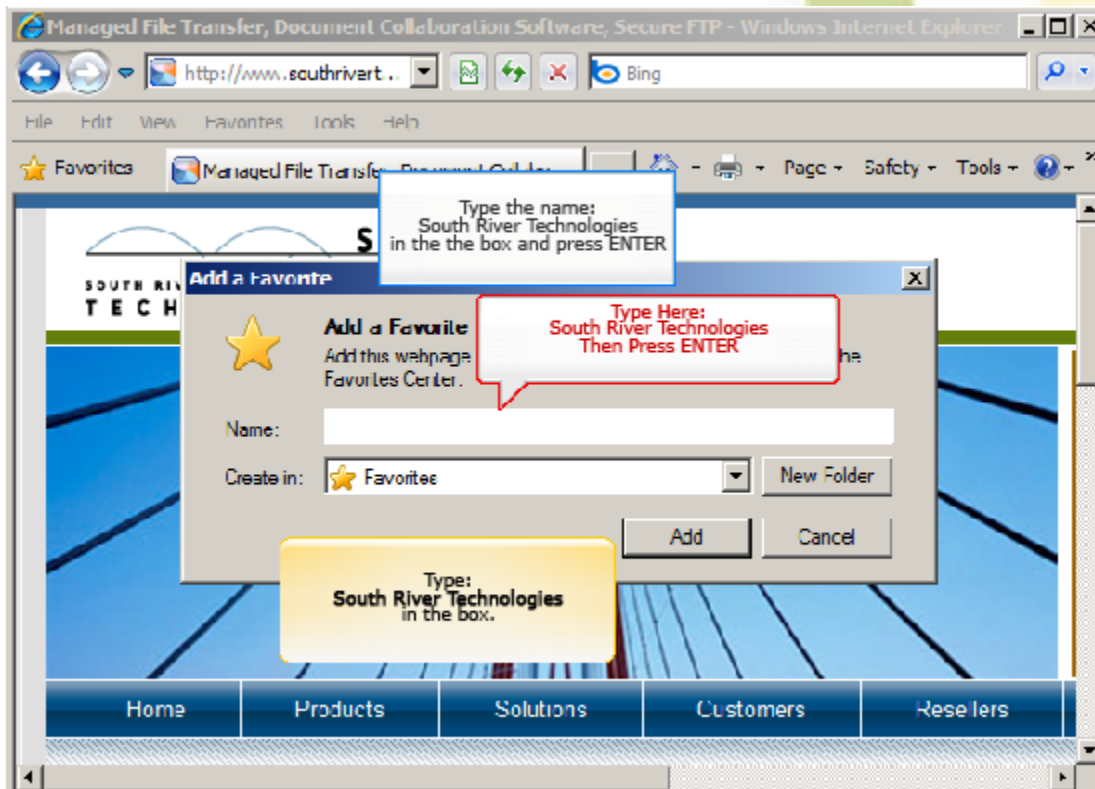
Managed File Transfer, Document Collaboration Software, Secure FTP - Windows Internet Explorer

http://www.southrivert...

Bing

File Edit View Favorites Tools Help

Favorites

Managed File Transfer, Document Collabo...

Page Safety Tools

Type the name:
South River Technologies
in the the box and press ENTER

S

SOUTH RIV
TECH

Add a Favorite

Add a Favorite

Add this webpage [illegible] the Favorites Center.

Type Here:
South River Technologies
Then Press ENTER

Name:

Create in: Favorites

New Folder

Add

Cancel

Type:
South River Technologies
in the box.

Home

Products

Solutions

Customers

Resellers